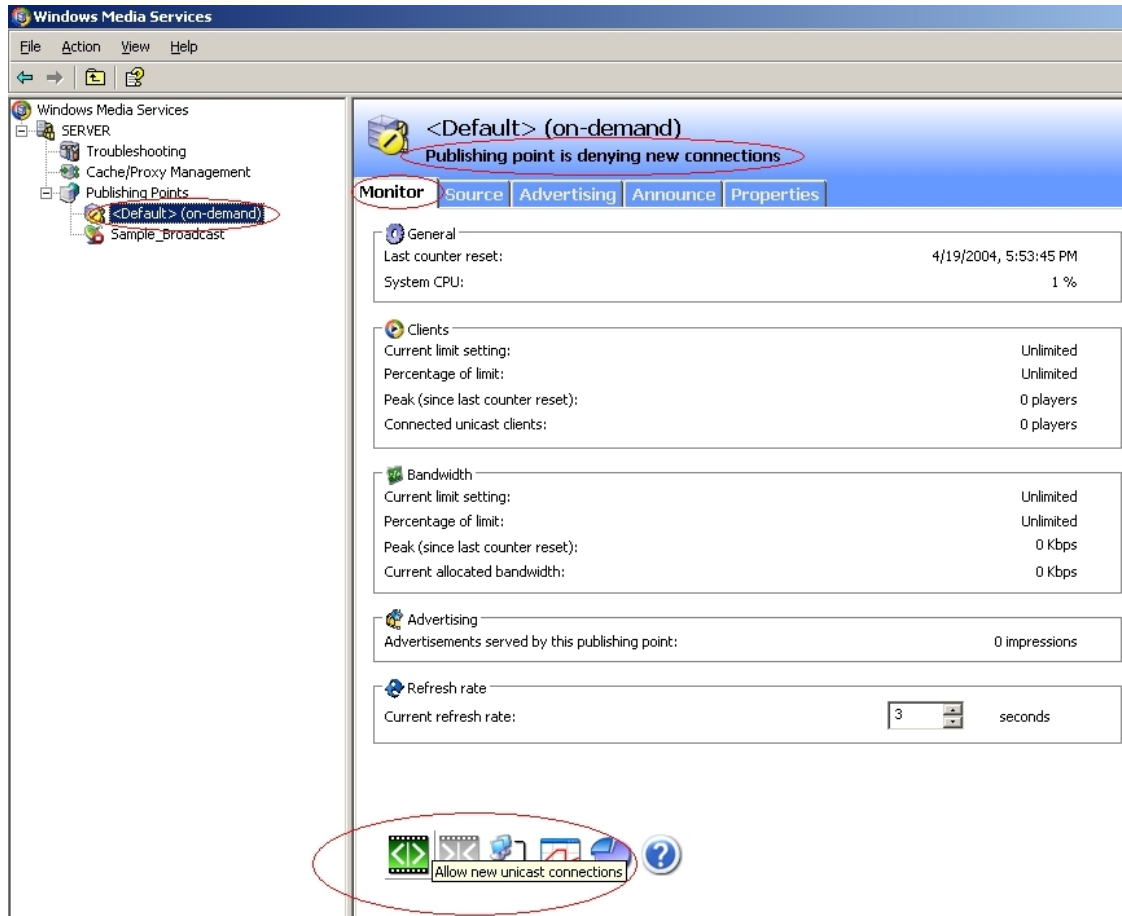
Windows Media Services

File Action View Help

Windows Media Services
SERVER
Troubleshooting
Cache/Proxy Management
Publishing Points
<Default> (on-demand)
Sample_Broadcast

<Default> (on-demand)
Publishing point is denying new connections

Monitor Source Advertising Announce Properties

General
Last counter reset: 4/19/2004, 5:53:45 PM
System CPU: 1 %

Clients
Current limit setting: Unlimited
Percentage of limit: Unlimited
Peak (since last counter reset): 0 players
Connected unicast clients: 0 players

Bandwidth
Current limit setting: Unlimited
Percentage of limit: Unlimited
Peak (since last counter reset): 0 Kbps
Current allocated bandwidth: 0 Kbps

Advertising
Advertisements served by this publishing point: 0 impressions

Refresh rate
Current refresh rate: 3 seconds

Allow new unicast connections